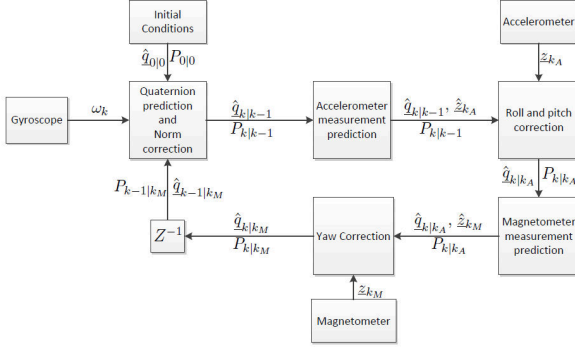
Initial Conditions

$\hat{\underline{q}}_{0|0}$ $P_{0|0}$

Accelerometer

$\underline{z}_{k_A}$

Gyroscope

$\omega_k$

Quaternion prediction and Norm correction

$\hat{\underline{q}}_{k|k-1}$
$P_{k|k-1}$

Accelerometer measurement prediction

$\hat{\underline{q}}_{k|k-1}$, $\hat{\underline{z}}_{k_A}$
$P_{k|k-1}$

Roll and pitch correction

$\hat{\underline{q}}_{k|k_A}$ $P_{k|k_A}$

$P_{k-1|k_M}$ $\hat{\underline{q}}_{k-1|k_M}$

$Z^{-1}$

$\hat{\underline{q}}_{k|k_M}$
$P_{k|k_M}$

Yaw Correction

$\hat{\underline{q}}_{k|k_A}$, $\hat{\underline{z}}_{k_M}$
$P_{k|k_A}$

Magnetometer measurement prediction

$\underline{z}_{k_M}$

Magnetometer